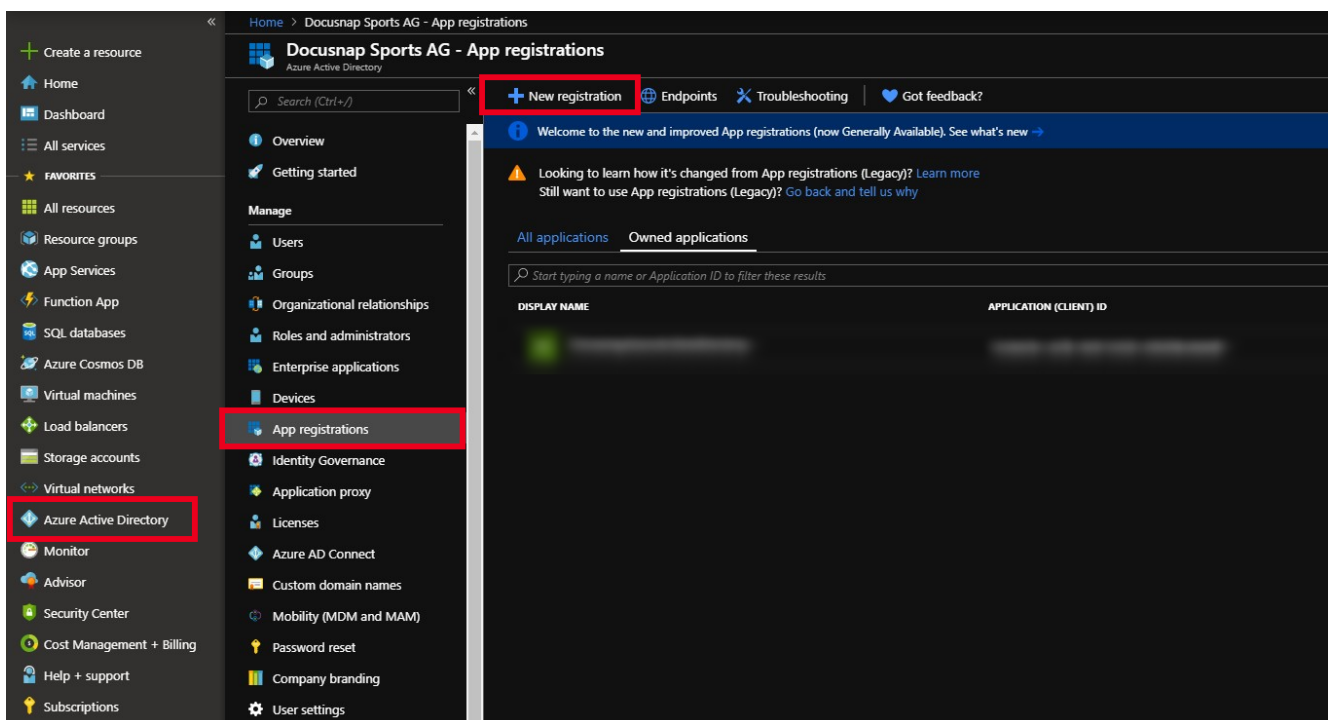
«
Create a resource
Home
Dashboard
All services
FAVORITES
All resources
Resource groups
App Services
Function App
SQL databases
Azure Cosmos DB
Virtual machines
Load balancers
Storage accounts
Virtual networks
Azure Active Directory
Monitor
Advisor
Security Center
Cost Management + Billing
Help + support
Subscriptions

Home > Docusnap Sports AG - App registrations

Docusnap Sports AG - App registrations
Azure Active Directory

Search (Ctrl+/)
«
Overview
Getting started
Manage
Users
Groups
Organizational relationships
Roles and administrators
Enterprise applications
Devices
App registrations
Identity Governance
Application proxy
Licenses
Azure AD Connect
Custom domain names
Mobility (MDM and MAM)
Password reset
Company branding
User settings

New registration
Endpoints
Troubleshooting
Got feedback?

Welcome to the new and improved App registrations (now Generally Available). See what's new →

Looking to learn how it's changed from App registrations (Legacy)? Learn more
Still want to use App registrations (Legacy)? Go back and tell us why

All applications
Owned applications

Start typing a name or Application ID to filter these results

| DISPLAY NAME | APPLICATION (CLIENT) ID |
|---|---|
| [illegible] | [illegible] |